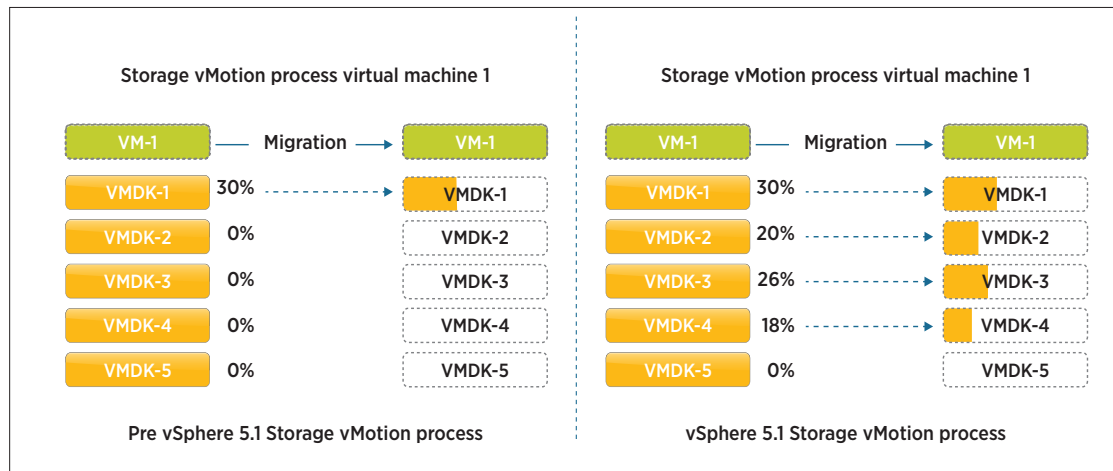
Storage vMotion process virtual machine 1

VM-1 Migration VM-1

VMDK-1 30% VMDK-1

VMDK-2 0% VMDK-2

VMDK-3 0% VMDK-3

VMDK-4 0% VMDK-4

VMDK-5 0% VMDK-5

Pre vSphere 5.1 Storage vMotion process

Storage vMotion process virtual machine 1

VM-1 Migration VM-1

VMDK-1 30% VMDK-1

VMDK-2 20% VMDK-2

VMDK-3 26% VMDK-3

VMDK-4 18% VMDK-4

VMDK-5 0% VMDK-5

vSphere 5.1 Storage vMotion process